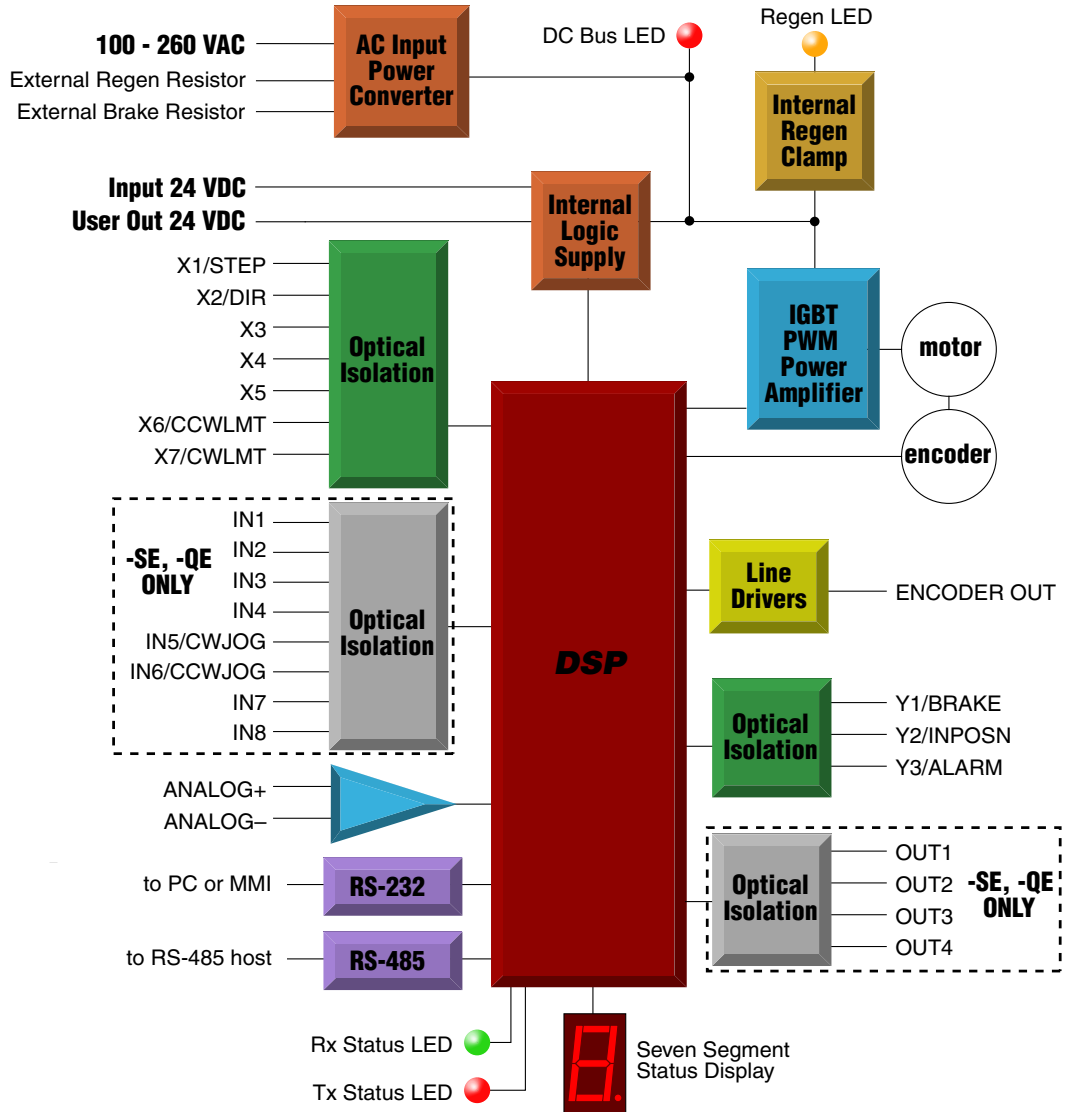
100 - 260 VAC
External Regen Resistor
External Brake Resistor

AC Input Power Converter

DC Bus LED

Regen LED

Internal Regen Clamp

Input 24 VDC
User Out 24 VDC

Internal Logic Supply

X1/STEP
X2/DIR
X3
X4
X5
X6/CCWLMT
X7/CWLMT

Optical Isolation

IGBT PWM Power Amplifier

motor

encoder

-SE, -QE ONLY

IN1
IN2
IN3
IN4
IN5/CWJOG
IN6/CCWJOG
IN7
IN8

Optical Isolation

DSP

Line Drivers

ENCODER OUT

Optical Isolation

Y1/BRAKE
Y2/INPOSN
Y3/ALARM

ANALOG+
ANALOG–

to PC or MMI

RS-232

to RS-485 host

RS-485

Optical Isolation

OUT1
OUT2
OUT3
OUT4

-SE, -QE ONLY

Rx Status LED
Tx Status LED

Seven Segment Status Display